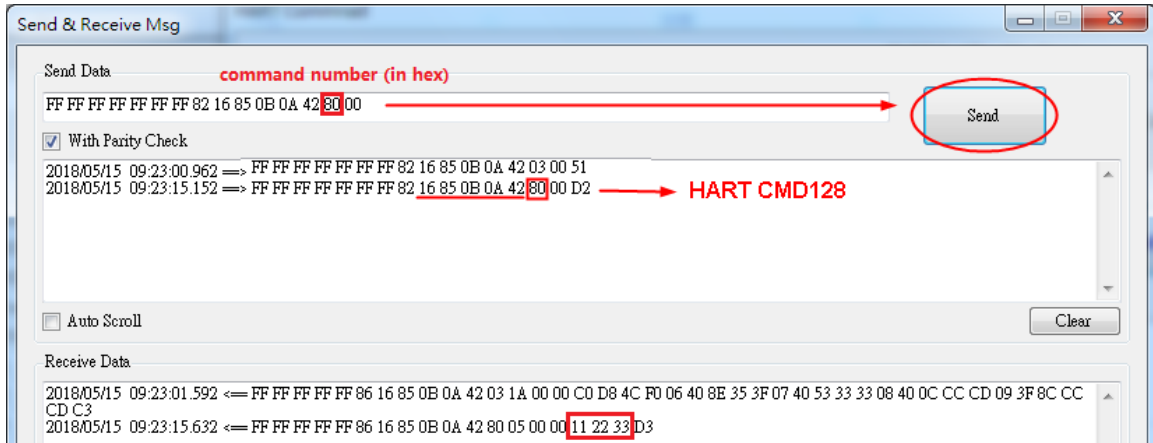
Send & Receive Msg

Send Data

command number (in hex)

FF FF FF FF FF FF FF 82 16 85 0B 0A 42 80 00

Send

With Parity Check

2018/05/15 09:23:00.962 ==> FF FF FF FF FF FF FF 82 16 85 0B 0A 42 03 00 51
2018/05/15 09:23:15.152 ==> FF FF FF FF FF FF FF 82 16 85 0B 0A 42 80 00 D2

HART CMD128

Auto Scroll

Clear

Receive Data

2018/05/15 09:23:01.592 <== FF FF FF FF FF 86 16 85 0B 0A 42 03 1A 00 00 C0 D8 4C F0 06 40 8E 35 3F 07 40 53 33 33 08 40 0C CC CD 09 3F 8C CC CD C3
2018/05/15 09:23:15.632 <== FF FF FF FF FF 86 16 85 0B 0A 42 80 05 00 00 11 22 33 D3